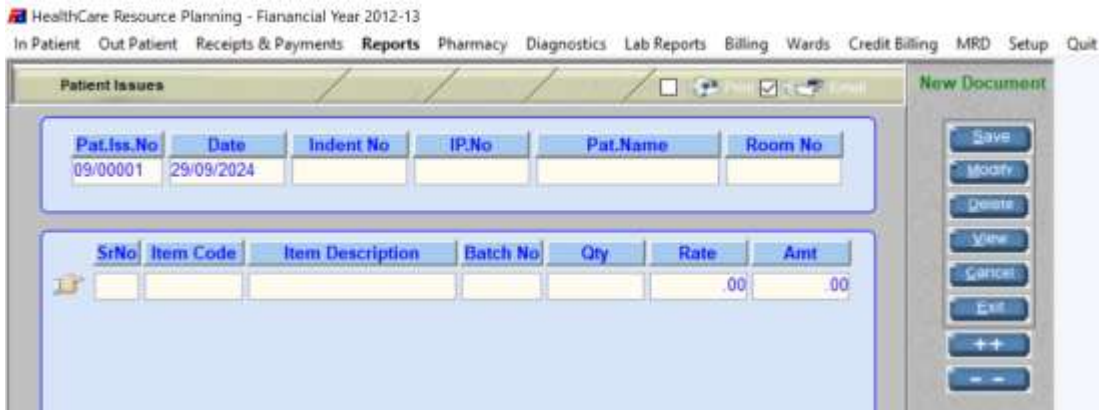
HealthCare Resource Planning - Fianancial Year 2012-13

In Patient Out Patient Receipts & Payments Reports Pharmacy Diagnostics Lab Reports Billing Wards Credit Billing MRD Setup Quit

Patient Issues

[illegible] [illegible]

New Document

| Pat.Iss.No | Date | Indent No | IP.No | Pat.Name | Room No |
|---|---|---|---|---|---|
| 09/00001 | 29/09/2024 | | | | |

| SrNo | Item Code | Item Description | Batch No | Qty | Rate | Amt |
|---|---|---|---|---|---|---|
| | | | | | .00 | .00 |

Save
Modify
Delete
View
Cancel
Exit
++
- -